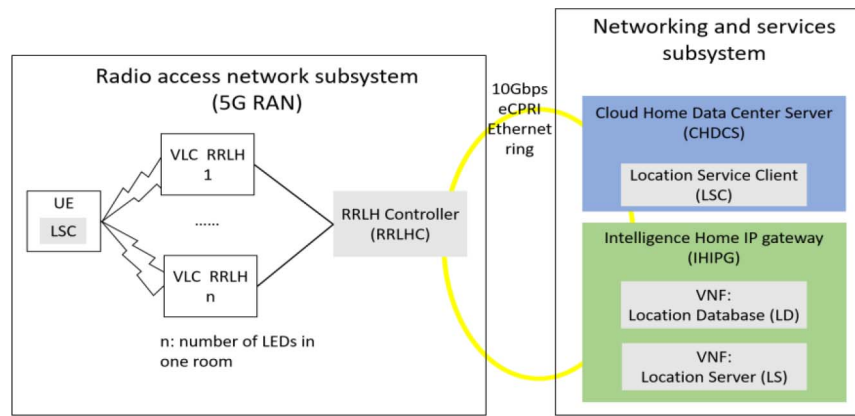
Radio access network subsystem
(5G RAN)

UE
LSC

VLC RRLH
1

......

VLC RRLH
n

n: number of LEDs in one room

RRLH Controller
(RRLHC)

10Gbps
eCPRI
Ethernet
ring

Networking and services subsystem

Cloud Home Data Center Server
(CHDCS)

Location Service Client
(LSC)

Intelligence Home IP gateway
(IHIPG)

VNF:
Location Database (LD)

VNF:
Location Server (LS)